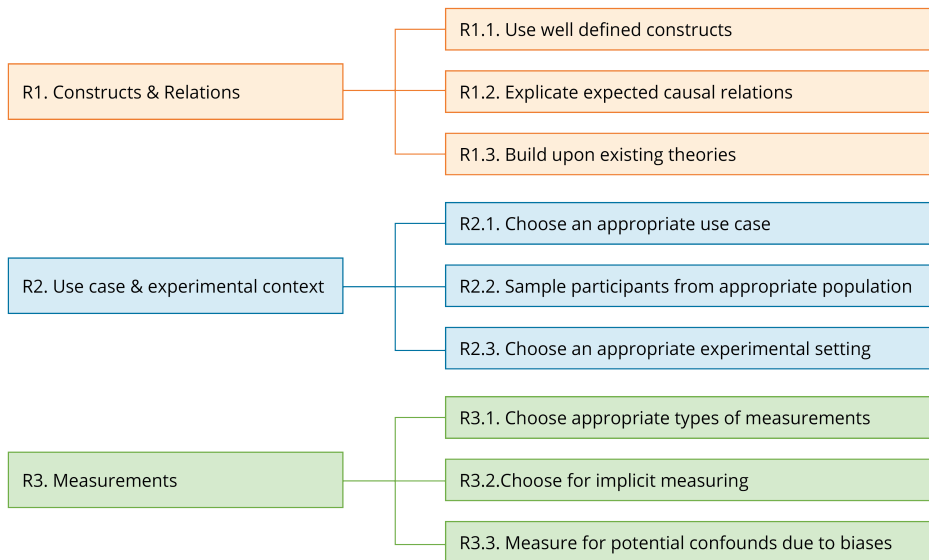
R1. Constructs & Relations

R1.1. Use well defined constructs

R1.2. Explicate expected causal relations

R1.3. Build upon existing theories

R2. Use case & experimental context

R2.1. Choose an appropriate use case

R2.2. Sample participants from appropriate population

R2.3. Choose an appropriate experimental setting

R3. Measurements

R3.1. Choose appropriate types of measurements

R3.2.Choose for implicit measuring

R3.3. Measure for potential confounds due to biases